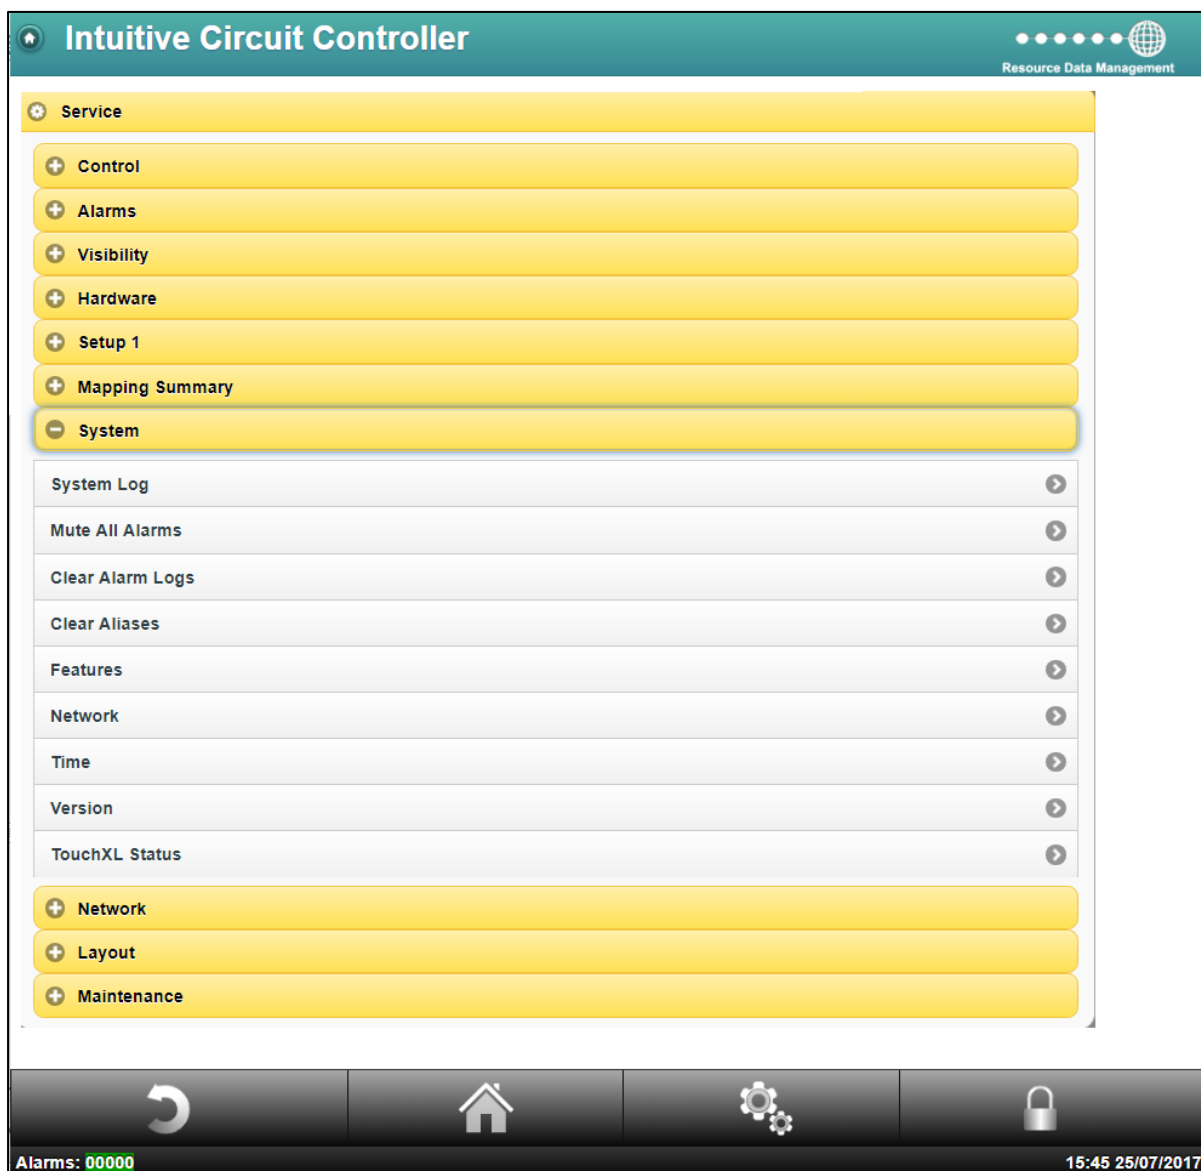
Intuitive Circuit Controller

Resource Data Management

Service

Control

Alarms

Visibility

Hardware

Setup 1

Mapping Summary

System

System Log

Mute All Alarms

Clear Alarm Logs

Clear Aliases

Features

Network

Time

Version

TouchXL Status

Network

Layout

Maintenance

Alarms: 00000

15:45 25/07/2017